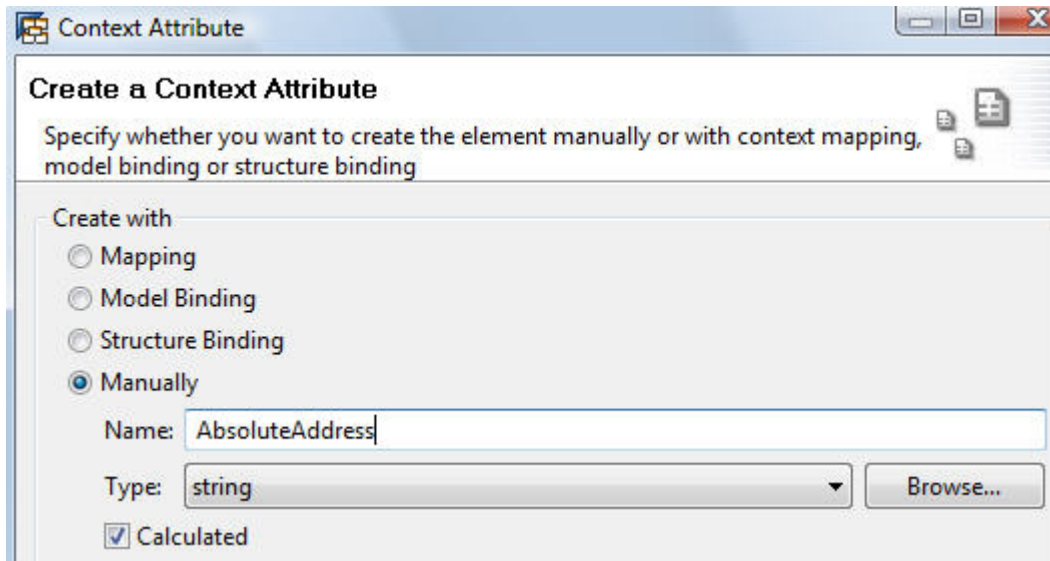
Context Attribute

Create a Context Attribute

Specify whether you want to create the element manually or with context mapping, model binding or structure binding

Create with

Mapping

Model Binding

Structure Binding

Manually

Name: AbsoluteAddress

Type: string

Browse...

Calculated